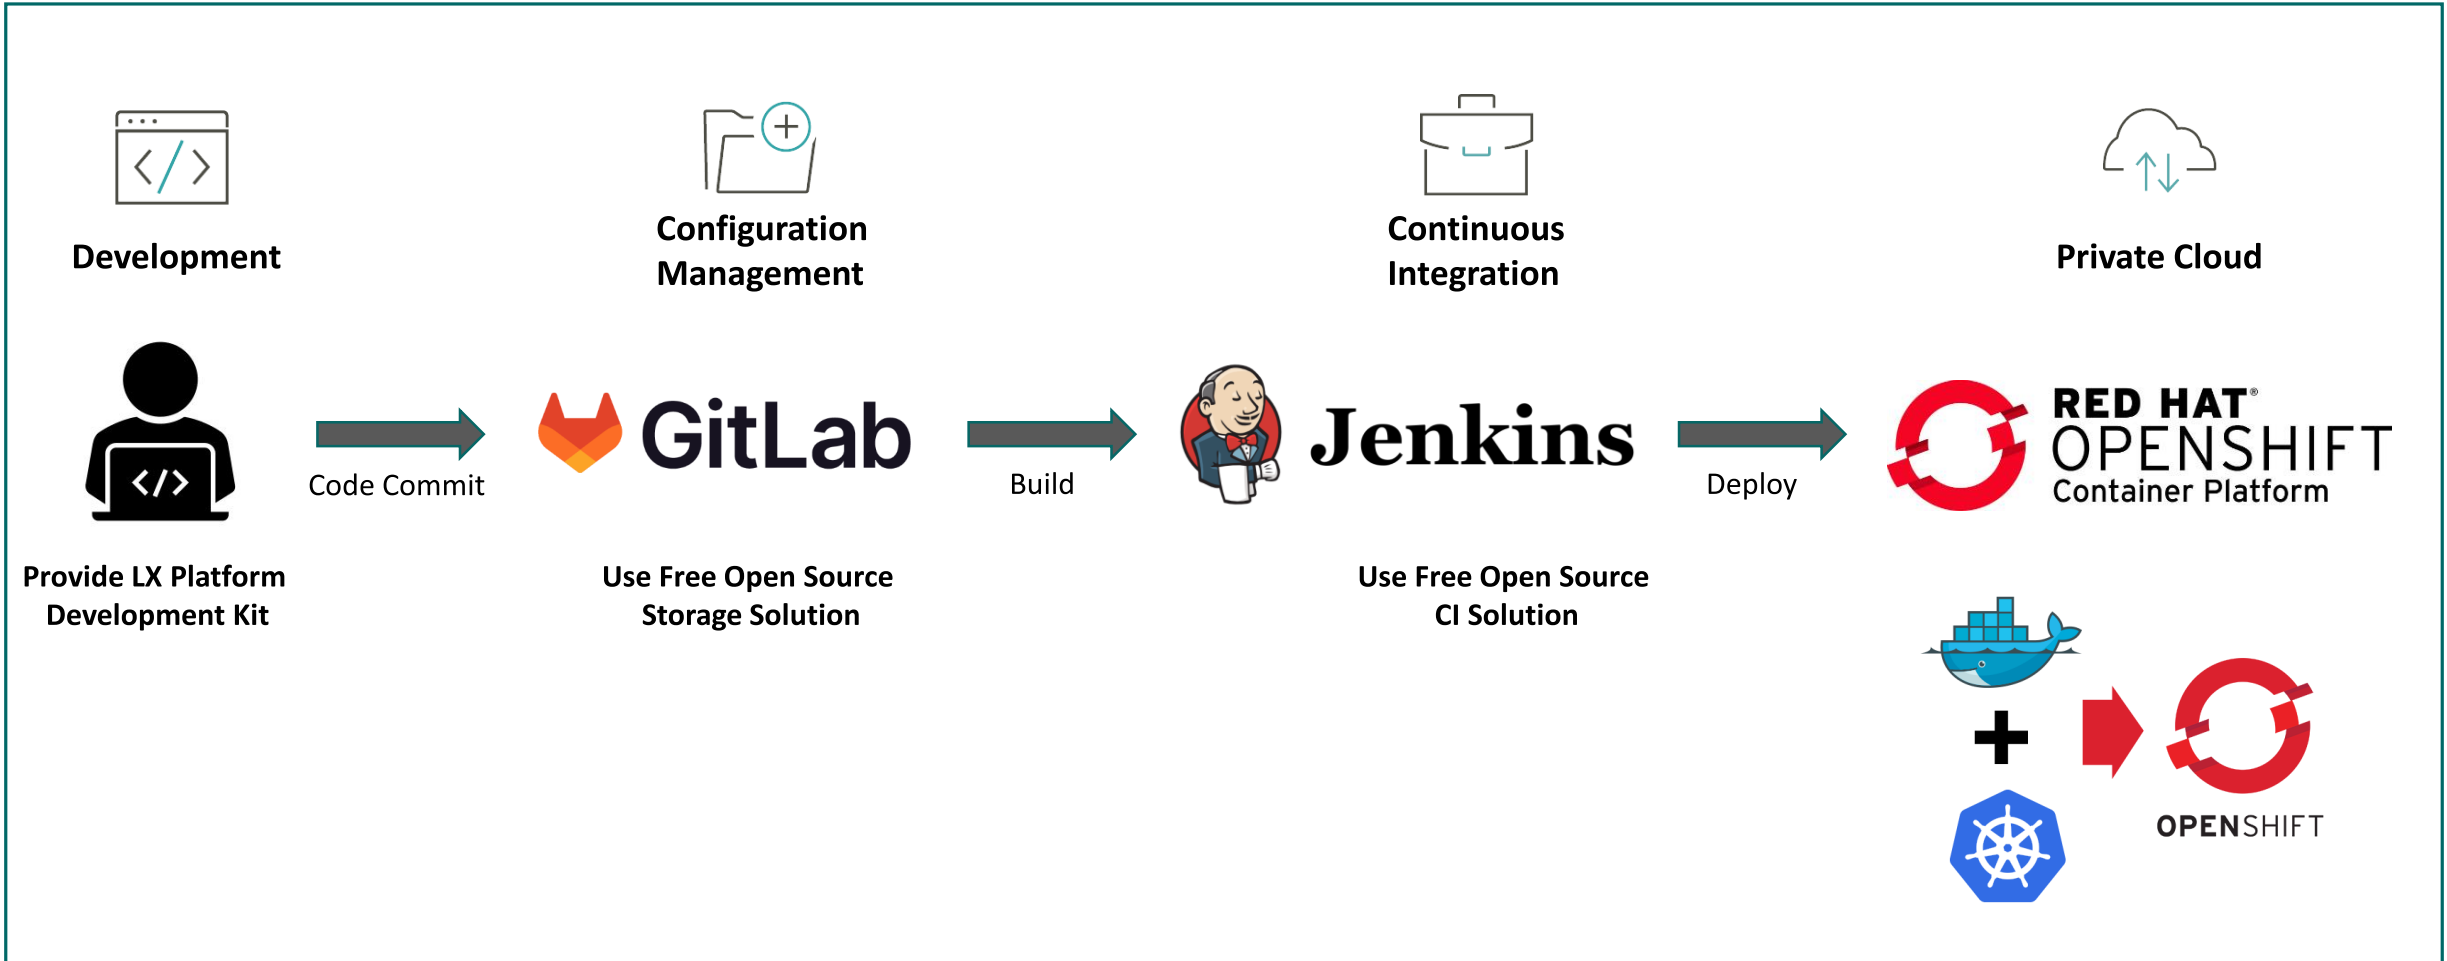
Development

Configuration Management

Continuous Integration

Private Cloud

</>

Code Commit

GitLab

Build

Jenkins

Deploy

RED HAT® OPENSHIFT Container Platform

Provide LX Platform Development Kit

Use Free Open Source Storage Solution

Use Free Open Source CI Solution

OPENSHIFT